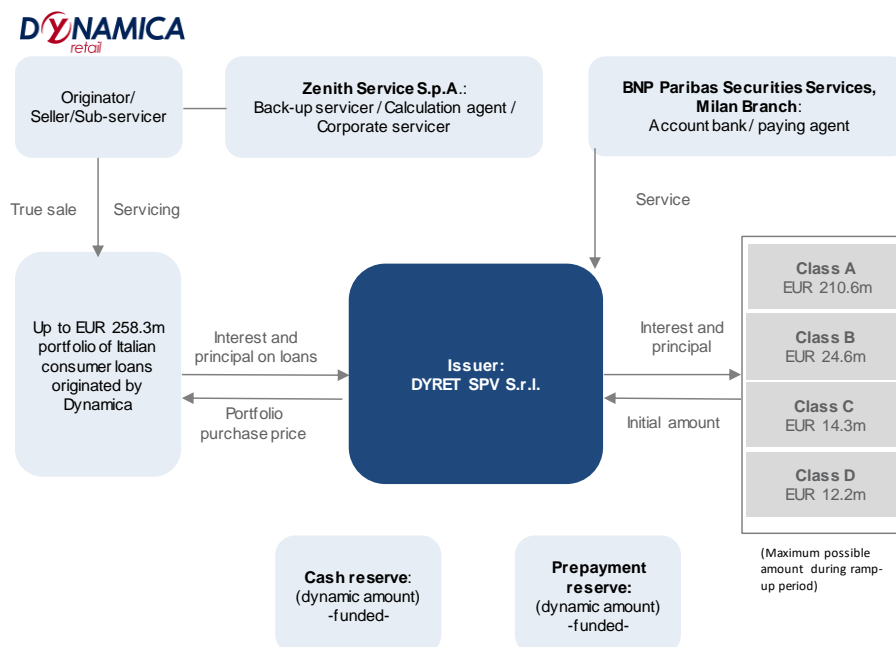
DYNAMICA retail

Originator/ Seller/Sub-servicer

Zenith Service S.p.A.: Back-up servicer / Calculation agent / Corporate servicer

BNP Paribas Securities Services, Milan Branch: Account bank / paying agent

True sale

Servicing

Service

Up to EUR 258.3m portfolio of Italian consumer loans originated by Dynamica

Interest and principal on loans

Portfolio purchase price

Issuer: DYRET SPV S.r.l.

Interest and principal

Initial amount

Class A EUR 210.6m

Class B EUR 24.6m

Class C EUR 14.3m

Class D EUR 12.2m

(Maximum possible amount during ramp-up period)

Cash reserve: (dynamic amount) -funded-

Prepayment reserve: (dynamic amount) -funded-